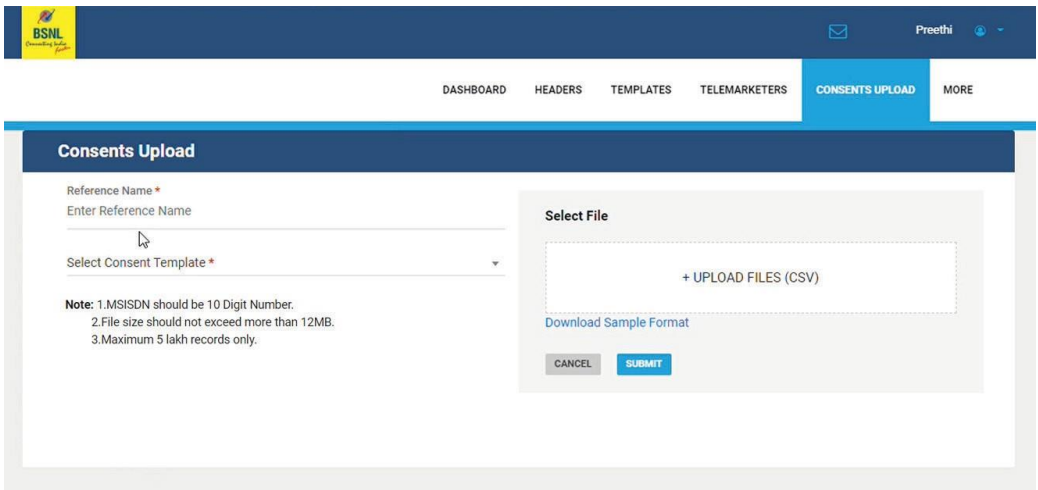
BSNL
Connecting India Faster

Preethi

DASHBOARD HEADERS TEMPLATES TELEMARKETERS CONSENTS UPLOAD MORE

Consents Upload

Reference Name *
Enter Reference Name

Select Consent Template *

Note: 1.MSISDN should be 10 Digit Number.
2.File size should not exceed more than 12MB.
3.Maximum 5 lakh records only.

Select File

+ UPLOAD FILES (CSV)

Download Sample Format

CANCEL SUBMIT